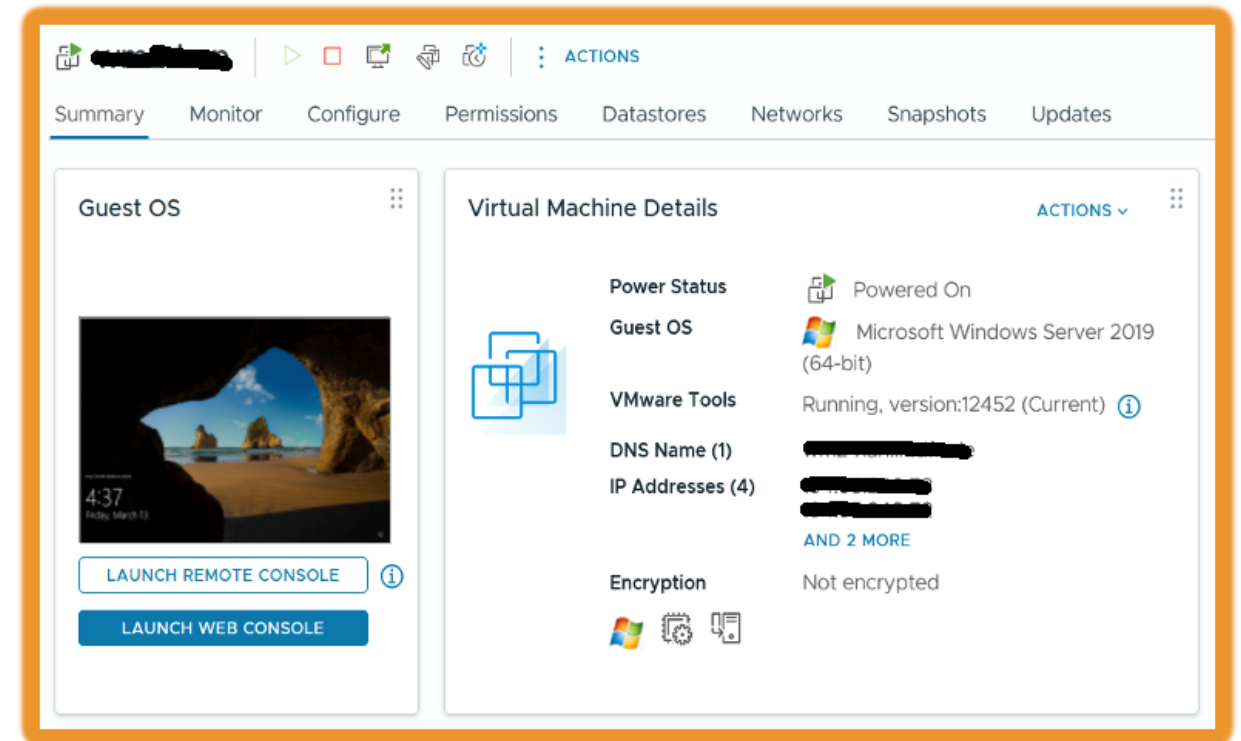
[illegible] ACTIONS

Summary Monitor Configure Permissions Datastores Networks Snapshots Updates

Guest OS

4:37
Friday, March 13

LAUNCH REMOTE CONSOLE

LAUNCH WEB CONSOLE

Virtual Machine Details

ACTIONS

Power Status Powered On
Guest OS Microsoft Windows Server 2019 (64-bit)
VMware Tools Running, version:12452 (Current)
DNS Name (1) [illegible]
IP Addresses (4) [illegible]
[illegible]
AND 2 MORE
Encryption Not encrypted